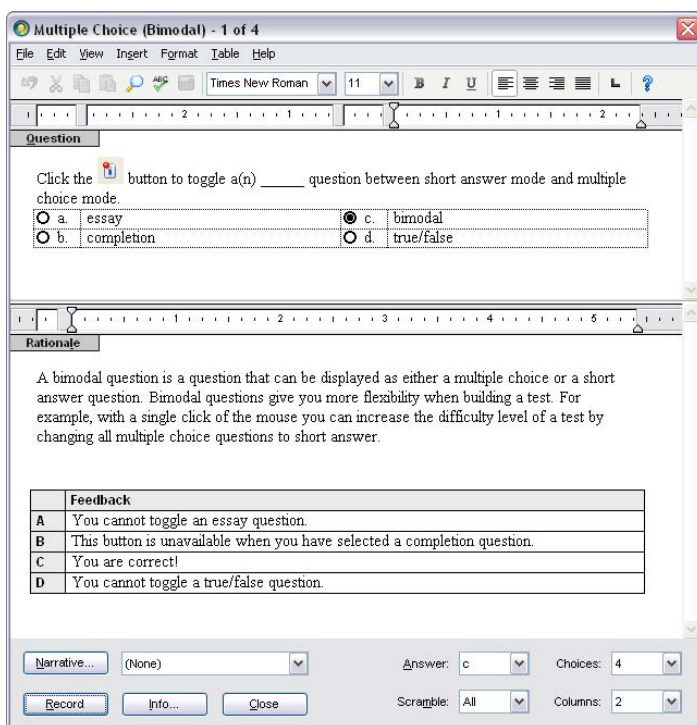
Multiple Choice (Bimodal) - 1 of 4

File Edit View Insert Format Table Help

Times New Roman 11 B I U

Question

Click the button to toggle a(n) ______ question between short answer mode and multiple choice mode.

| | | | |
|---|---|---|---|
| a. | essay | c. | bimodal |
| b. | completion | d. | true/false |

Rationale

A bimodal question is a question that can be displayed as either a multiple choice or a short answer question. Bimodal questions give you more flexibility when building a test. For example, with a single click of the mouse you can increase the difficulty level of a test by changing all multiple choice questions to short answer.

| | Feedback |
|---|---|
| A | You cannot toggle an essay question. |
| B | This button is unavailable when you have selected a completion question. |
| C | You are correct! |
| D | You cannot toggle a true/false question. |

Narrative... (None) Answer: c Choices: 4

Record Info... Close Scramble: All Columns: 2